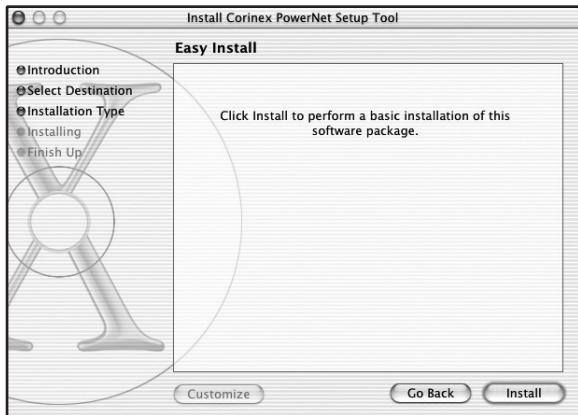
Install Corinex PowerNet Setup Tool

Easy Install

Introduction
Select Destination
Installation Type
Installing
Finish Up

Click Install to perform a basic installation of this software package.

Customize
Go Back
Install